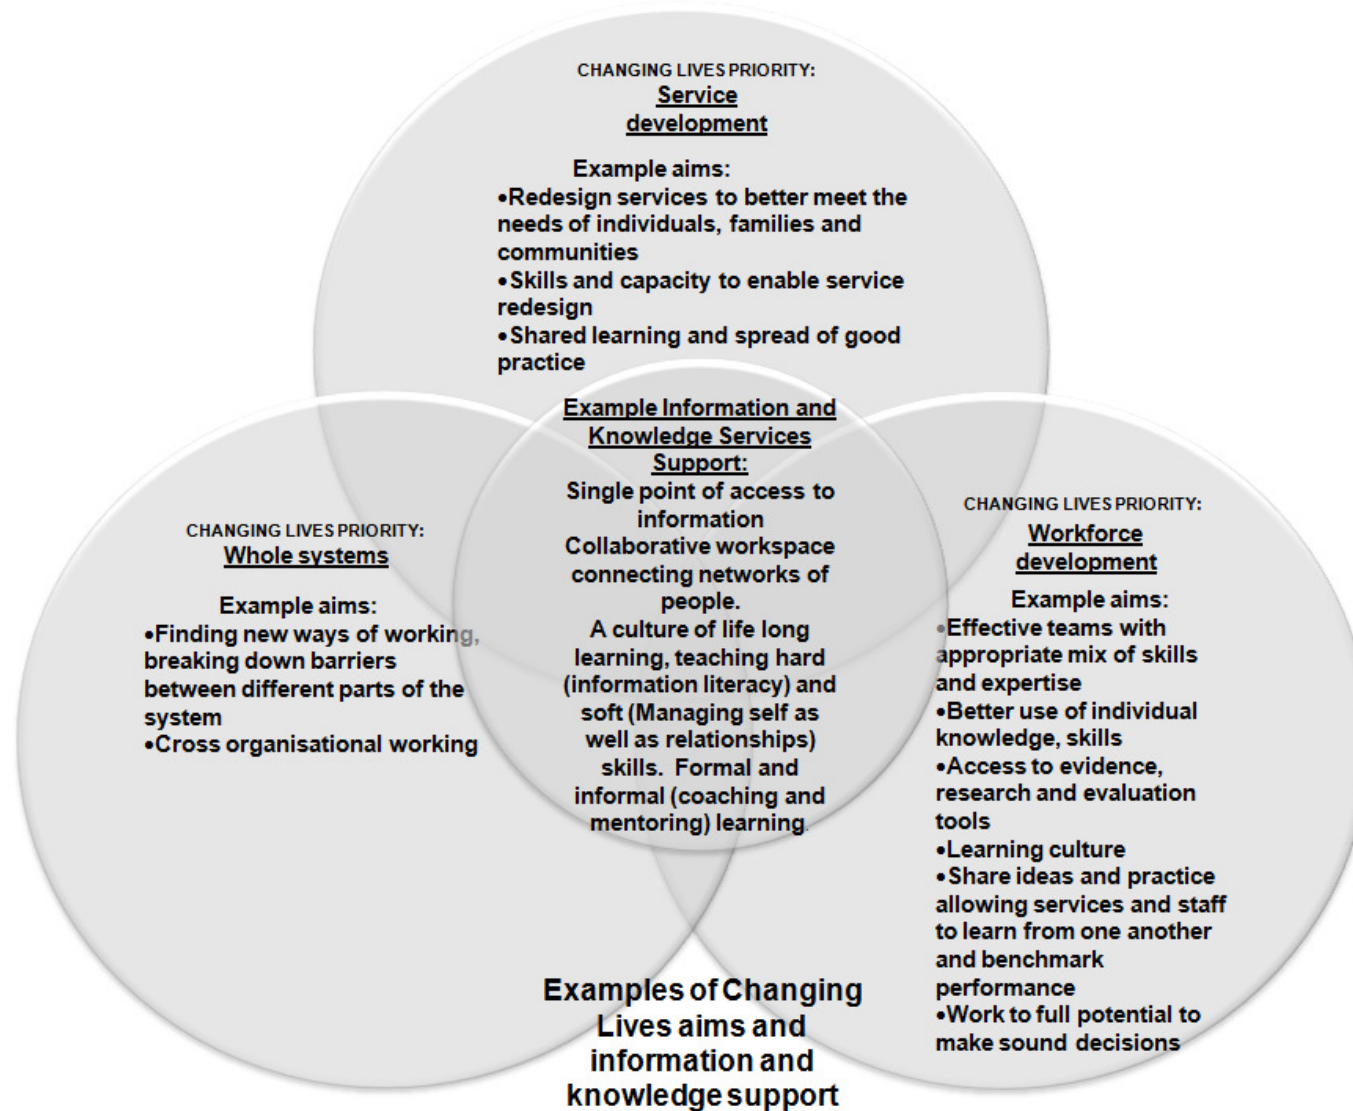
CHANGING LIVES PRIORITY:
Service development

Example aims:
•Redesign services to better meet the needs of individuals, families and communities
•Skills and capacity to enable service redesign
•Shared learning and spread of good practice

Example Information and Knowledge Services Support:
Single point of access to information
Collaborative workspace connecting networks of people.
A culture of life long learning, teaching hard (information literacy) and soft (Managing self as well as relationships) skills. Formal and informal (coaching and mentoring) learning.

CHANGING LIVES PRIORITY:
Whole systems

Example aims:
•Finding new ways of working, breaking down barriers between different parts of the system
•Cross organisational working

CHANGING LIVES PRIORITY:
Workforce development

Example aims:
•Effective teams with appropriate mix of skills and expertise
•Better use of individual knowledge, skills
•Access to evidence, research and evaluation tools
•Learning culture
•Share ideas and practice allowing services and staff to learn from one another and benchmark performance
•Work to full potential to make sound decisions

Examples of Changing Lives aims and information and knowledge support